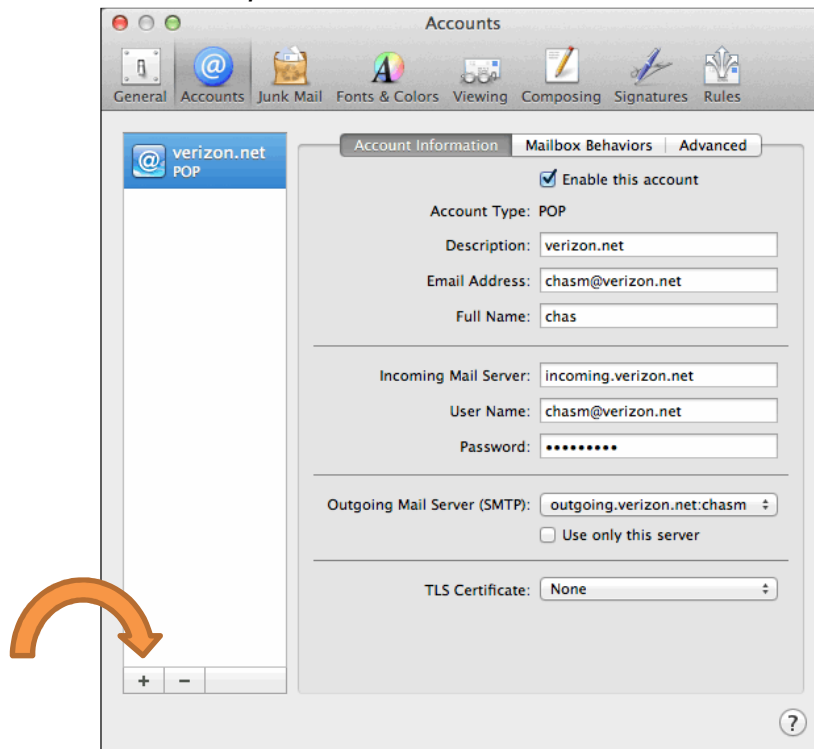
Accounts

General Accounts Junk Mail Fonts & Colors Viewing Composing Signatures Rules

verizon.net
POP

Account Information | Mailbox Behaviors | Advanced

Enable this account

Account Type: POP

Description: verizon.net

Email Address: chasm@verizon.net

Full Name: chas

Incoming Mail Server: incoming.verizon.net

User Name: chasm@verizon.net

Password: •••••••••

Outgoing Mail Server (SMTP): outgoing.verizon.net:chasm

Use only this server

TLS Certificate: None

+ −

?